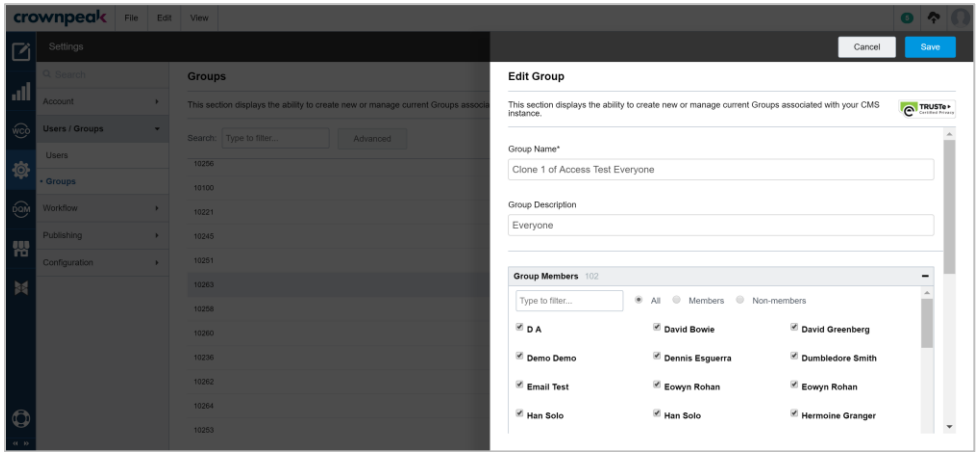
crownpeak File Edit View

Settings

Q Search

Account

Users / Groups

Users

Groups

Workflow

Publishing

Configuration

Groups

This section displays the ability to create new or manage current Groups associa

Search: Type to filter... Advanced

10256
10100
10221
10245
10251
10263
10258
10260
10236
10262
10264
10253

Cancel Save

Edit Group

This section displays the ability to create new or manage current Groups associated with your CMS instance.

TRUSTe Certified Privacy

Group Name*

Clone 1 of Access Test Everyone

Group Description

Everyone

Group Members 102

Type to filter...

All Members Non-members

| D A | David Bowie | David Greenberg |
|---|---|---|
| Demo Demo | Dennis Esguerra | Dumbledore Smith |
| Email Test | Eowyn Rohan | Eowyn Rohan |
| Han Solo | Han Solo | Hermoine Granger |